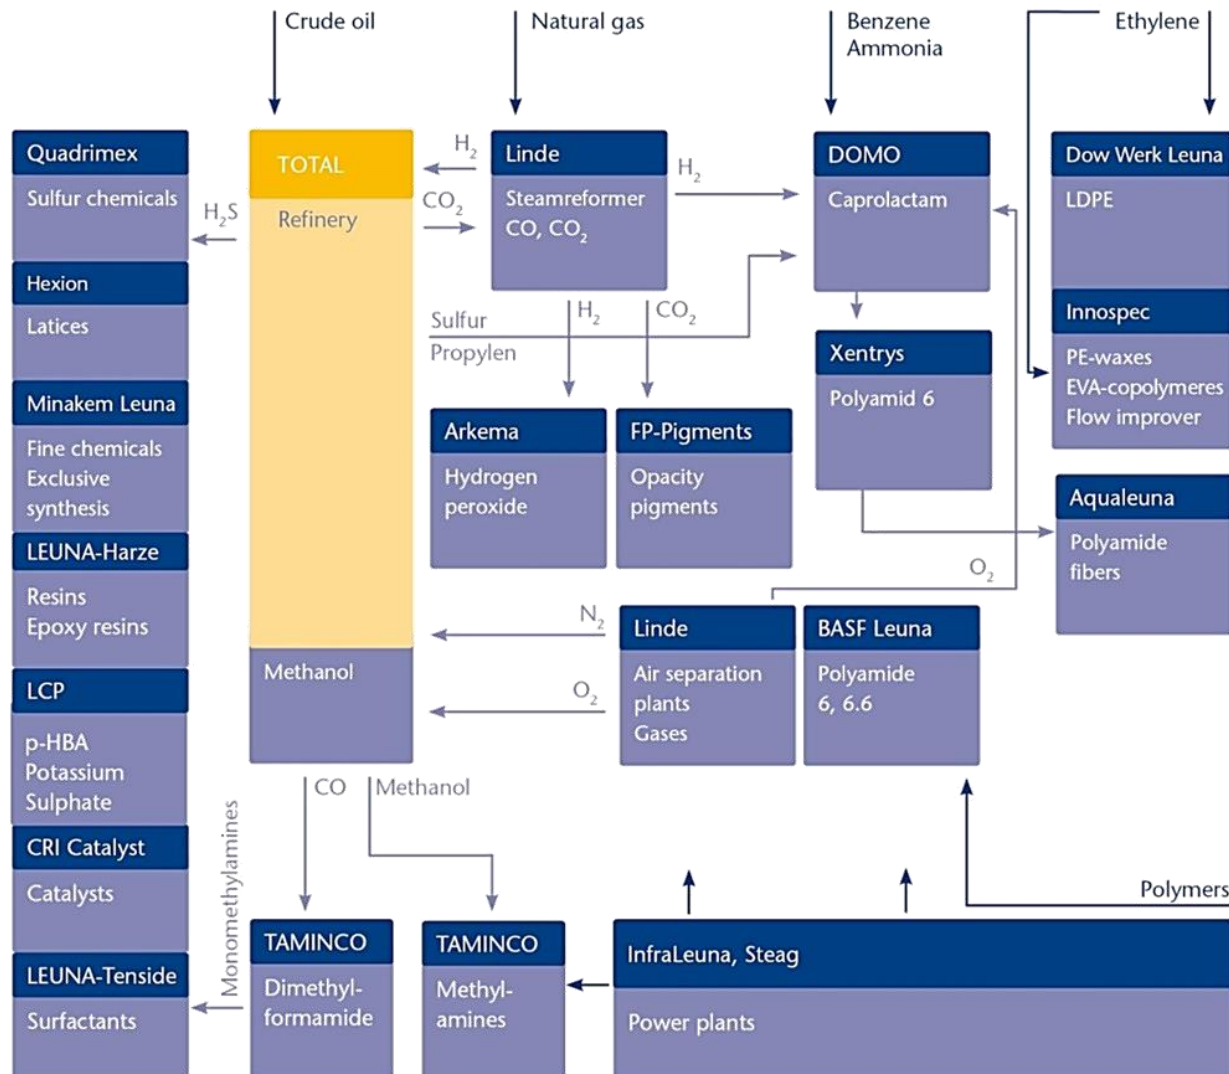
Crude oil
Natural gas
Benzene
Ammonia
Ethylene

Quadrimex
Sulfur chemicals

$H_2S$

TOTAL
Refinery

$H_2$
$CO_2$

Linde
Steamreformer
CO, $CO_2$

$H_2$

DOMO
Caprolactam

Dow Werk Leuna
LDPE

Hexion
Latices

Sulfur
Propylen

$H_2$
$CO_2$

Xentrys
Polyamid 6

Innospec
PE-waxes
EVA-copolymeres
Flow improver

Minakem Leuna
Fine chemicals
Exclusive synthesis

Arkema
Hydrogen peroxide

FP-Pigments
Opacity pigments

Aqualeuna
Polyamide fibers

LEUNA-Harze
Resins
Epoxy resins

$O_2$

$N_2$

Linde
Air separation plants
Gases

BASF Leuna
Polyamide
6, 6.6

LCP
p-HBA
Potassium
Sulphate

Methanol

$O_2$

CO
Methanol

CRI Catalyst
Catalysts

Monomethylamines

Polymers

LEUNA-Tenside
Surfactants

TAMINCO
Dimethylformamide

TAMINCO
Methylamines

InfraLeuna, Steag
Power plants